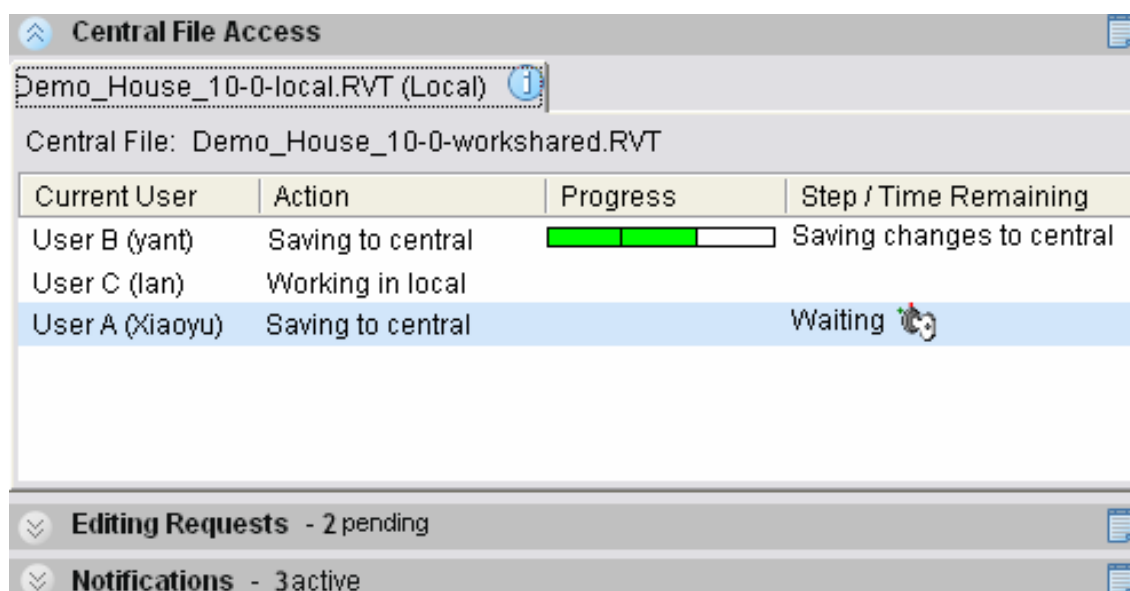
Central File Access

Demo_House_10-0-local.RVT (Local)

Central File: Demo_House_10-0-workshared.RVT

| Current User | Action | Progress | Step / Time Remaining |
|---|---|---|---|
| User B (yant) | Saving to central | | Saving changes to central |
| User C (Ian) | Working in local | | |
| User A (Xiaoyu) | Saving to central | | Waiting |

Editing Requests - 2 pending

Notifications - 3 active